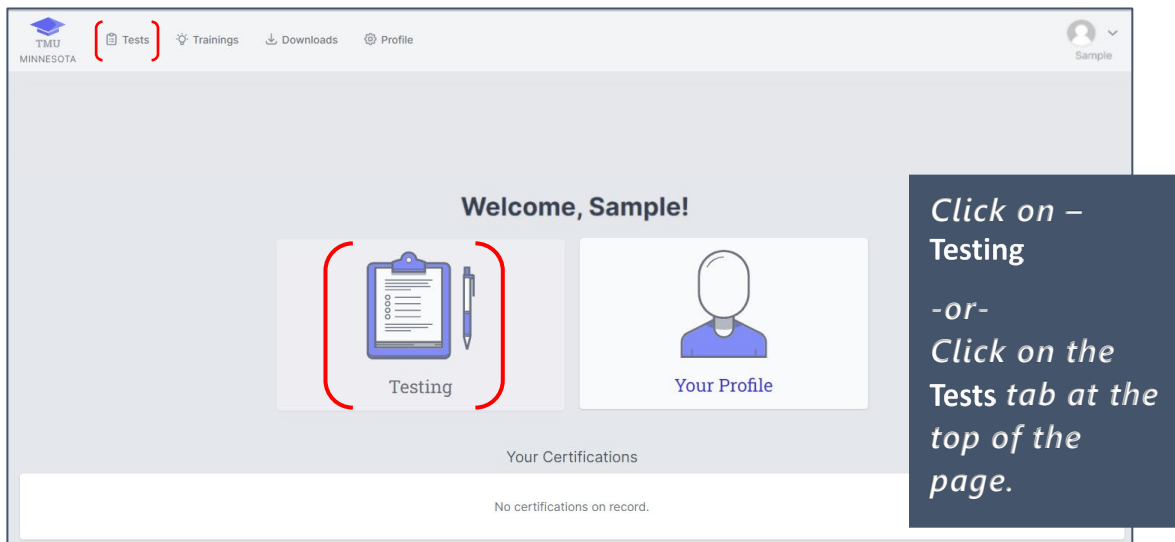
TMU
MINNESOTA

Tests
Trainings
Downloads
Profile

Sample

Welcome, Sample!

Testing

Your Profile

Your Certifications

No certifications on record.

Click on – Testing

-or-
Click on the Tests tab at the top of the page.